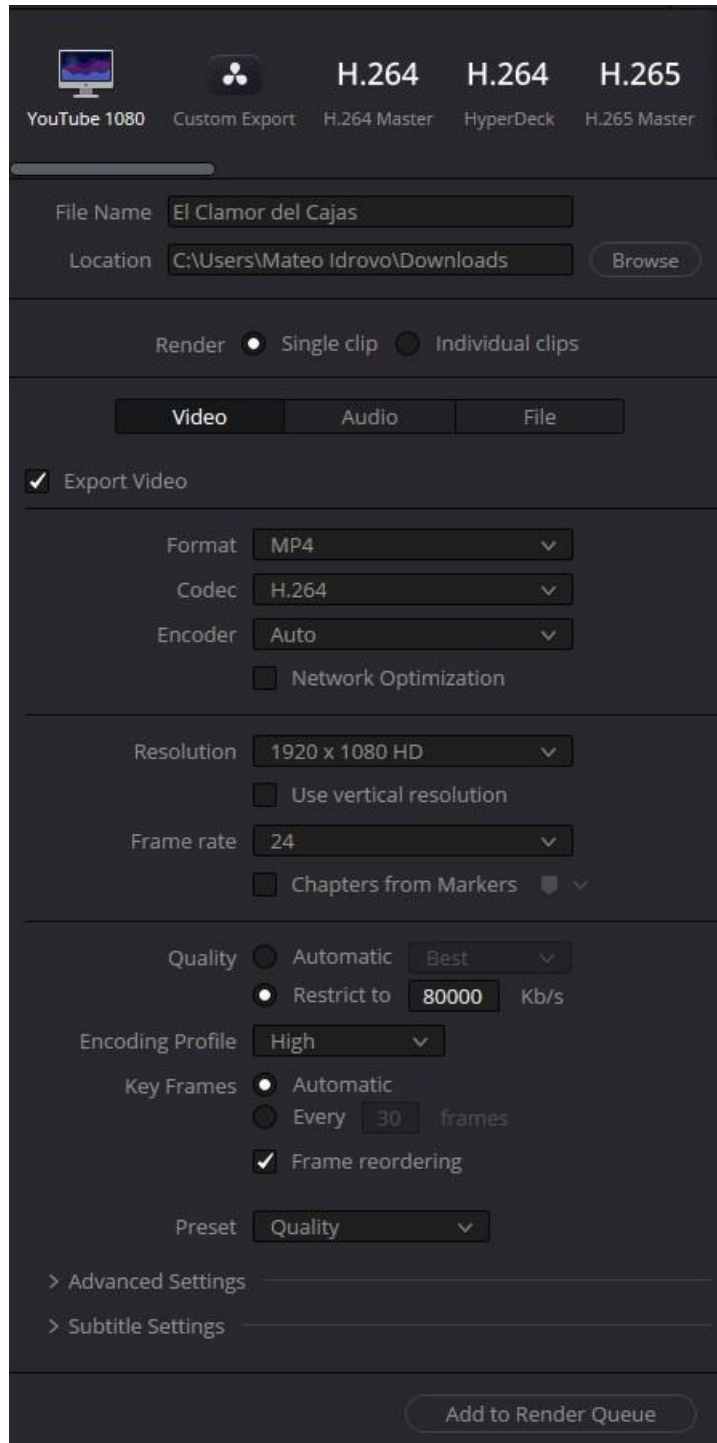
YouTube 1080
Custom Export
H.264
H.264 Master
H.264
HyperDeck
H.265
H.265 Master

File Name El Clamor del Cajas
Location C:\Users\Mateo Idrovo\Downloads Browse

Render Single clip Individual clips

Video Audio File

Export Video

Format MP4
Codec H.264
Encoder Auto
Network Optimization

Resolution 1920 x 1080 HD
Use vertical resolution
Frame rate 24
Chapters from Markers

Quality Automatic Best
Restrict to 80000 Kb/s
Encoding Profile High
Key Frames Automatic
Every 30 frames
Frame reordering

Preset Quality

> Advanced Settings
> Subtitle Settings

Add to Render Queue